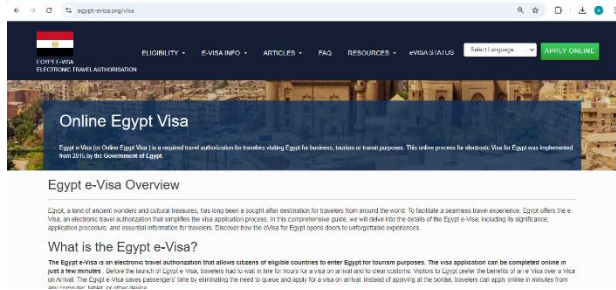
egypt-evisa.org/visa

EGYPT E-VISA
ELECTRONIC TRAVEL AUTHORISATION

ELIGIBILITY ▾ E-VISA INFO ▾ ARTICLES ▾ FAQ RESOURCES ▾ eVISA STATUS Select Language APPLY ONLINE

Online Egypt Visa

Egypt e-Visa (or Online Egypt Visa ) is a required travel authorization for travelers visiting Egypt for business, tourism or transit purposes. This online process for electronic Visa for Egypt was implemented from 2016 by the Government of Egypt.

Egypt e-Visa Overview

Egypt, a land of ancient wonders and cultural treasures, has long been a sought-after destination for travelers from around the world. To facilitate a seamless travel experience, Egypt offers the e-Visa, an electronic travel authorization that simplifies the visa application process. In this comprehensive guide, we will delve into the details of the Egypt e-Visa, including its significance, application procedure, and essential information for travelers. Discover how the eVisa for Egypt opens doors to unforgettable experiences.

What is the Egypt e-Visa?

The Egypt e-Visa is an electronic travel authorization that allows citizens of eligible countries to enter Egypt for tourism purposes. The visa application can be completed online in just a few minutes . Before the launch of Egypt e-Visa, travelers had to wait in line for hours for a visa on arrival and to clear customs. Visitors to Egypt prefer the benefits of an e-Visa over a Visa on Arrival. The Egypt e-Visa saves passengers' time by eliminating the need to queue and apply for a visa on arrival. Instead of applying at the border, travelers can apply online in minutes from any computer, tablet, or other device.